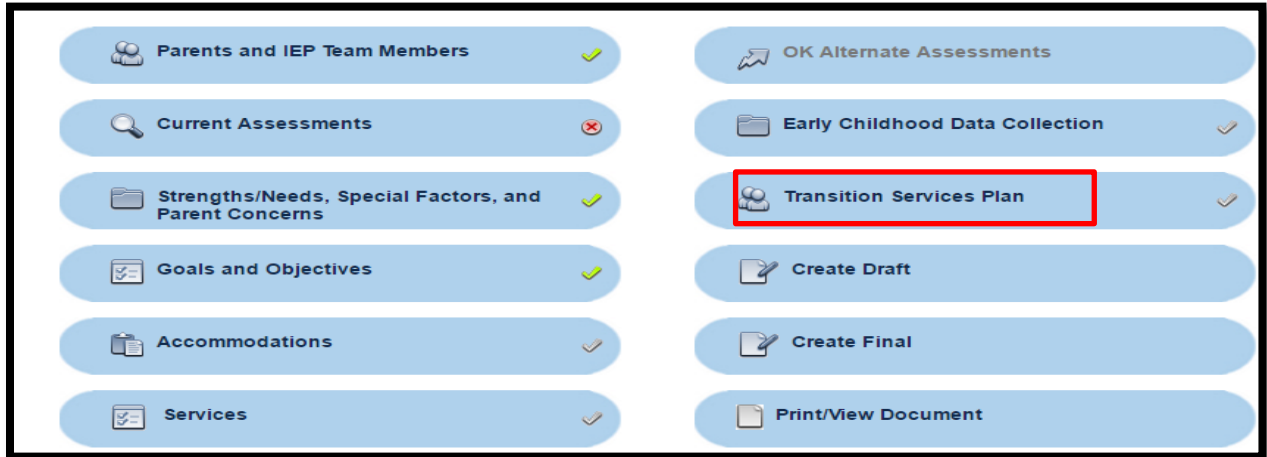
Parents and IEP Team Members

Current Assessments

Strengths/Needs, Special Factors, and Parent Concerns

Goals and Objectives

Accommodations

Services

OK Alternate Assessments

Early Childhood Data Collection

Transition Services Plan

Create Draft

Create Final

Print/View Document